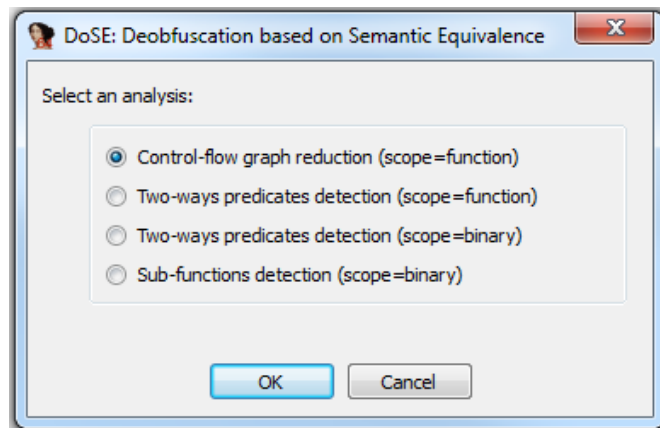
DoSE: Deobfuscation based on Semantic Equivalence

Select an analysis:

Control-flow graph reduction (scope=function)
Two-ways predicates detection (scope=function)
Two-ways predicates detection (scope=binary)
Sub-functions detection (scope=binary)

OK
Cancel